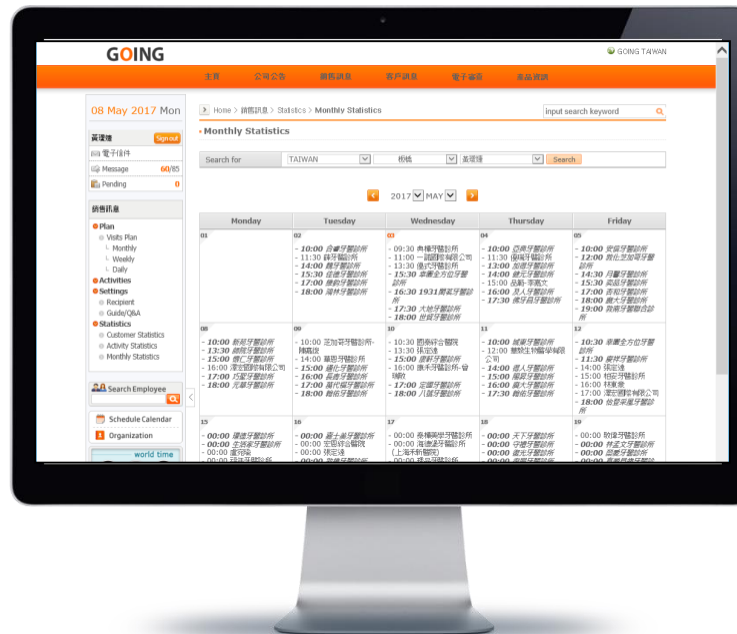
GOING

GOING TAIWAN

主頁 | 公司公告 | 銷售訊息 | 客戶訊息 | 電子簽核 | 產品資訊

08 May 2017 Mon

黃理德 Sign out

電子信件

Message 60/85

Pending 0

銷售訊息

Plan

Visits Plan

Monthly

Weekly

Daily

Activities

Settings

Recipient

Guide/Q&A

Statistics

Customer Statistics

Activity Statistics

Monthly Statistics

Search Employee

Schedule Calendar

Organization

world time

Home > 銷售訊息 > Statistics > Monthly Statistics

input search keyword

Monthly Statistics

Search for TAIWAN 桃稿 黃理德 Search

2017 MAY

| Monday | Tuesday | Wednesday | Thursday | Friday |
|---|---|---|---|---|
| 01 | 02 - 10:00 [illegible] - 11:30 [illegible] - 14:00 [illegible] - 15:30 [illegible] - 17:00 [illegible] - 18:00 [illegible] | 03 - 09:30 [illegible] - 11:00 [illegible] - 13:30 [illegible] - 15:30 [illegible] - 16:30 1931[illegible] - 17:30 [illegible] - 18:00 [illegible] | 04 - 10:00 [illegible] - 11:30 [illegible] - 13:00 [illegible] - 14:00 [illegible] - 15:00 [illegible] - 16:00 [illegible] - 17:30 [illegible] | 05 - 10:00 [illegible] - 12:00 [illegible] - 14:30 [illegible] - 15:30 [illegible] - 17:00 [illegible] - 18:00 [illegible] - 19:00 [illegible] |
| 08 - 10:00 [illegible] - 13:30 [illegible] - 15:00 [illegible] - 16:00 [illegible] - 17:00 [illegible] - 18:00 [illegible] | 09 - 10:00 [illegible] - 14:00 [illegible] - 15:00 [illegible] - 16:00 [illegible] - 17:00 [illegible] - 18:00 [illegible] | 10 - 10:30 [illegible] - 13:30 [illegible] - 15:00 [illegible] - 16:00 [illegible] - 17:00 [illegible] - 18:00 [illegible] | 11 - 10:00 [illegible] - 12:00 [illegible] - 14:00 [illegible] - 15:00 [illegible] - 16:00 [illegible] - 18:00 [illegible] | 12 - 10:30 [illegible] - 11:30 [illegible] - 14:00 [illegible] - 15:00 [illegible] - 16:00 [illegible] - 17:00 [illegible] - 18:00 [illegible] |
| 15 - 00:00 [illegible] - 00:00 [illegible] - 00:00 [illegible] - 00:00 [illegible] | 16 - 00:00 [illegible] - 00:00 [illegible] - 00:00 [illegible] | 17 - 00:00 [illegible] - 00:00 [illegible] - 00:00 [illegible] | 18 - 00:00 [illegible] - 00:00 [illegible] - 00:00 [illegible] | 19 - 00:00 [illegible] - 00:00 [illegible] - 00:00 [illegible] - 00:00 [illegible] |